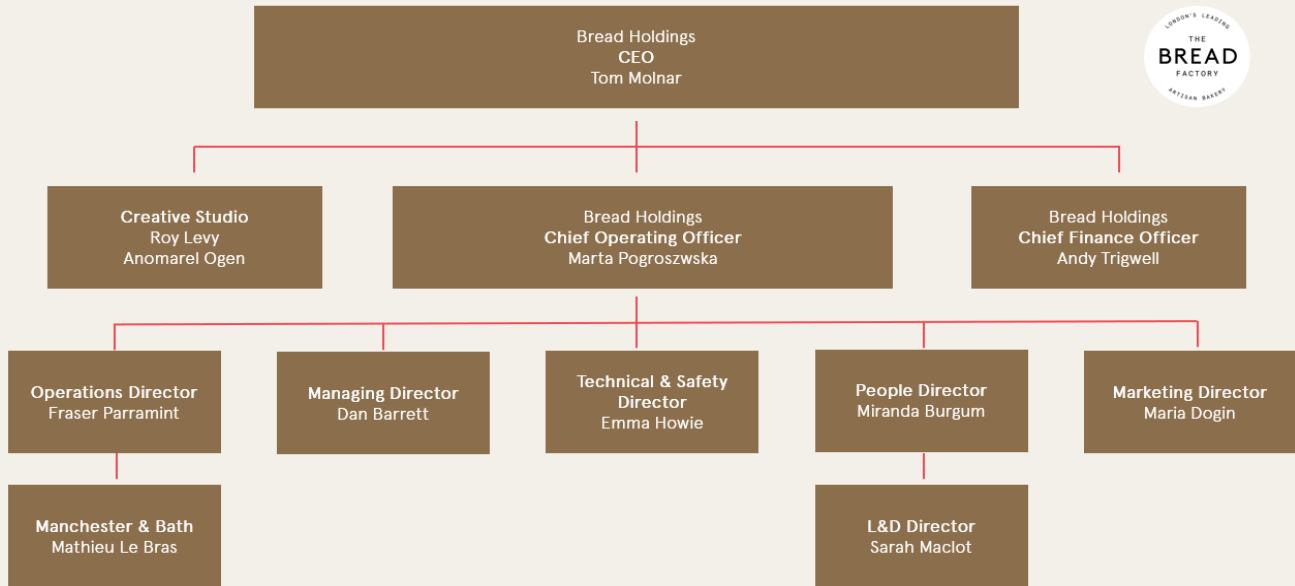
Bread Holdings
CEO
Tom Molnar

LONDON'S LEADING
THE
BREAD
FACTORY
ARTISAN BAKERY

Creative Studio
Roy Levy
Anomarel Ogen

Bread Holdings
Chief Operating Officer
Marta Pogroszwska

Bread Holdings
Chief Finance Officer
Andy Trigwell

Operations Director
Fraser Parramint

Managing Director
Dan Barrett

Technical & Safety Director
Emma Howie

People Director
Miranda Burgum

Marketing Director
Maria Dogin

Manchester & Bath
Mathieu Le Bras

L&D Director
Sarah Maclot